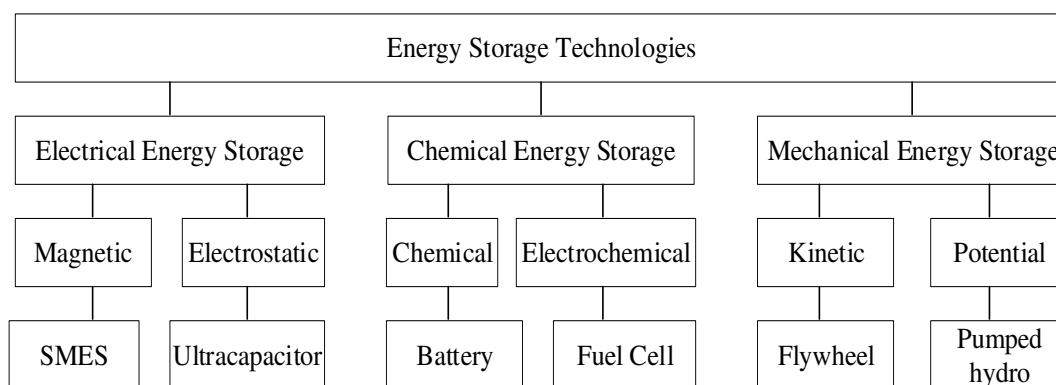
Energy Storage Technologies

Electrical Energy Storage

Magnetic

SMES

Electrostatic

Ultracapacitor

Chemical Energy Storage

Chemical

Battery

Electrochemical

Fuel Cell

Mechanical Energy Storage

Kinetic

Flywheel

Potential

Pumped hydro